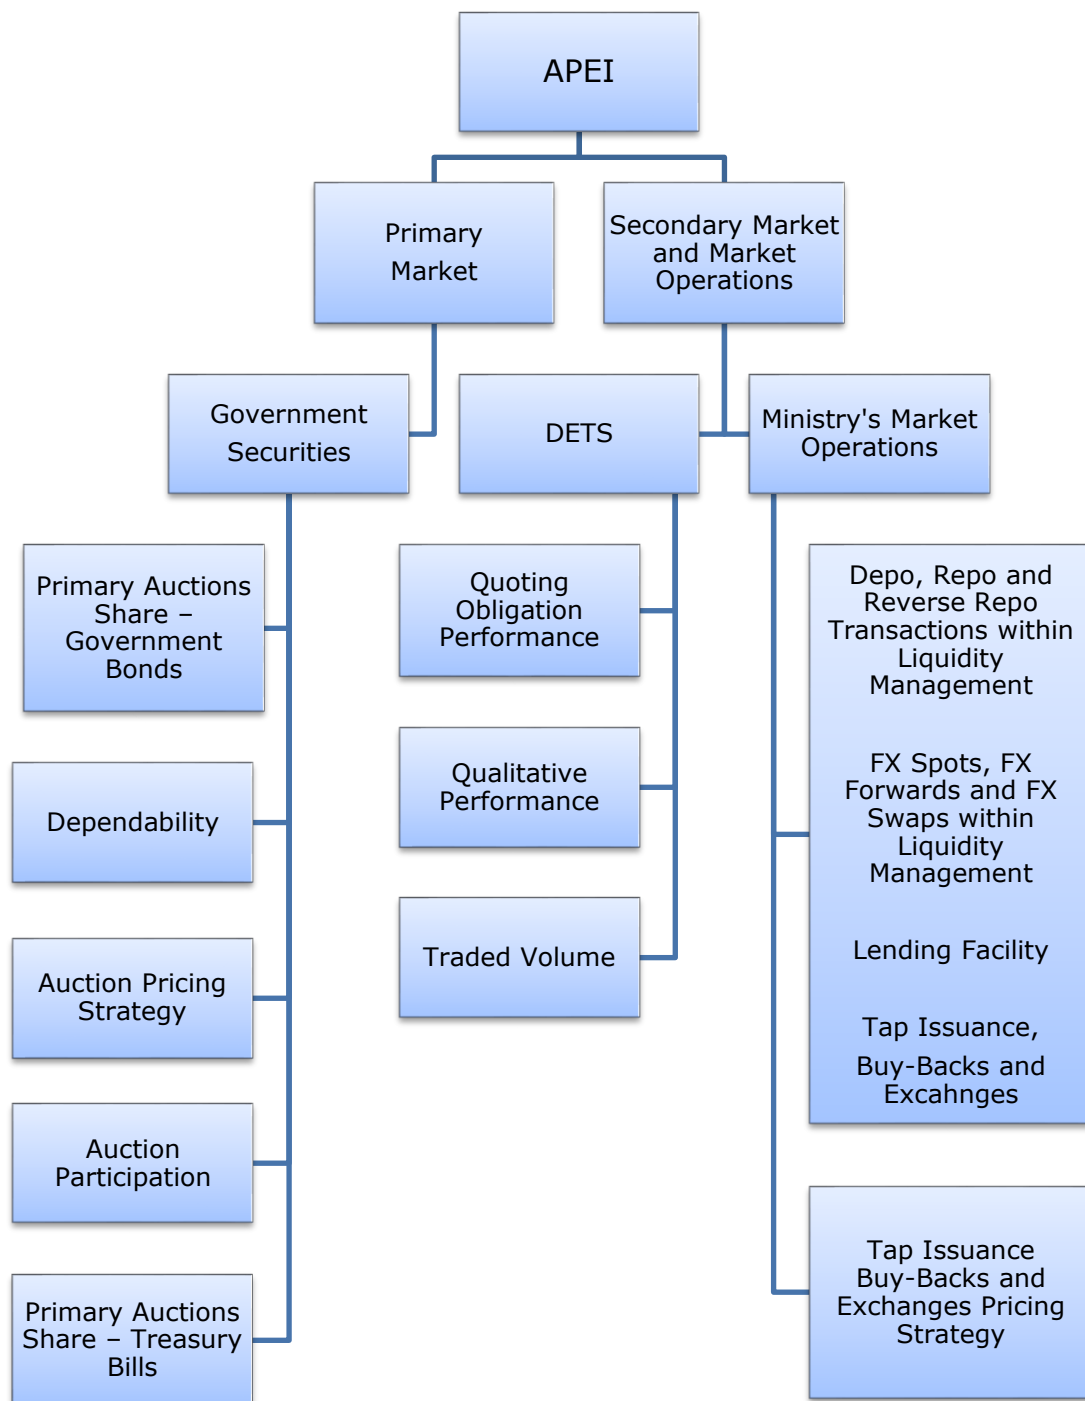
APEI

Primary Market

Secondary Market and Market Operations

Government Securities

DETS

Ministry's Market Operations

Primary Auctions Share – Government Bonds

Dependability

Auction Pricing Strategy

Auction Participation

Primary Auctions Share – Treasury Bills

Quoting Obligation Performance

Qualitative Performance

Traded Volume

Depo, Repo and Reverse Repo Transactions within Liquidity Management

FX Spots, FX Forwards and FX Swaps within Liquidity Management

Lending Facility

Tap Issuance, Buy-Backs and Excahnges

Tap Issuance Buy-Backs and Exchanges Pricing Strategy